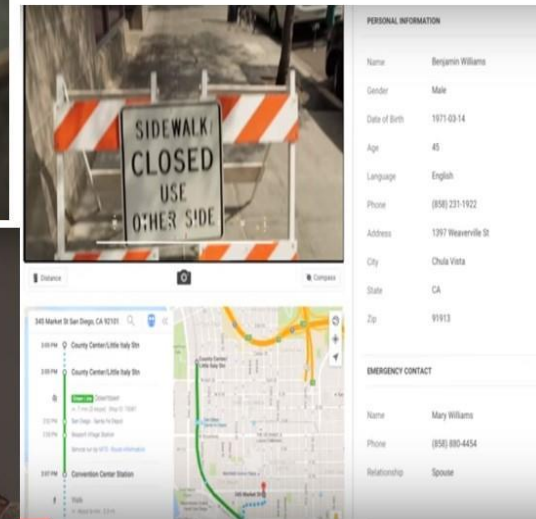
SIDEWALK CLOSED USE OTHER SIDE

Distance

Compass

345 Market St San Diego, CA 92101

3:00 PM County Center/Little Italy Stn

3:00 PM County Center/Little Italy Stn

Green Line

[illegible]

3:07 PM Convention Center Station

Walk

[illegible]

County Center/Little Italy Stn

345 Market St

PERSONAL INFORMATION

Name Benjamin Williams

Gender Male

Date of Birth 1971-03-14

Age 45

Language English

Phone (858) 231-1922

Address 1397 Weaverville St

City Chula Vista

State CA

Zip 91913

EMERGENCY CONTACT

Name Mary Williams

Phone (858) 880-4454

Relationship Spouse